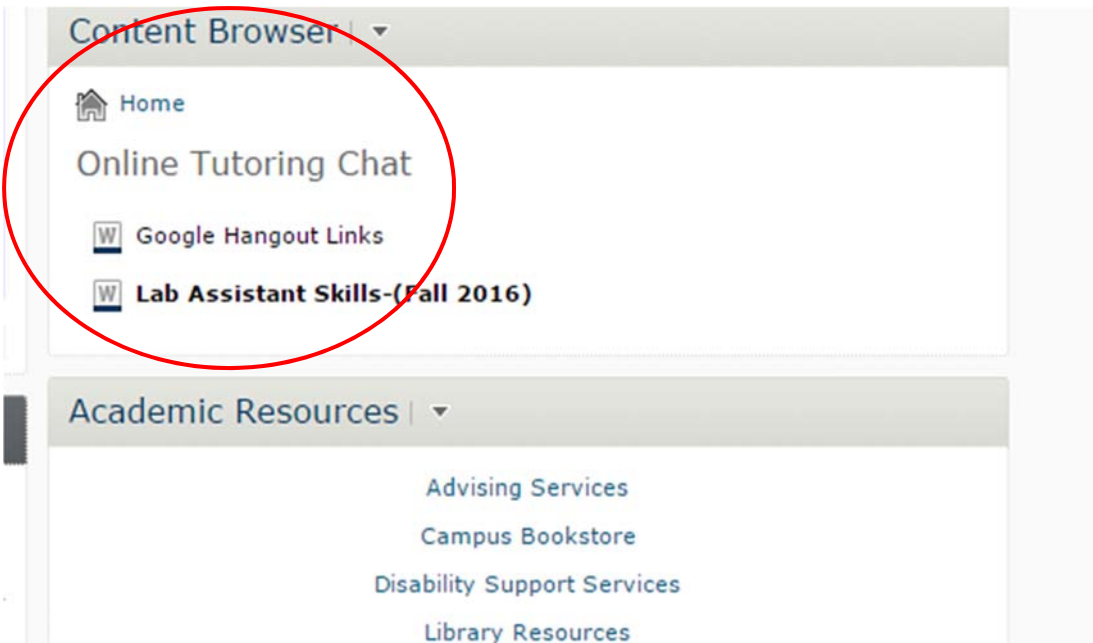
Content Browser

Home

Online Tutoring Chat

W Google Hangout Links

W **Lab Assistant Skills-(Fall 2016)**

Academic Resources

Advising Services

Campus Bookstore

Disability Support Services

Library Resources